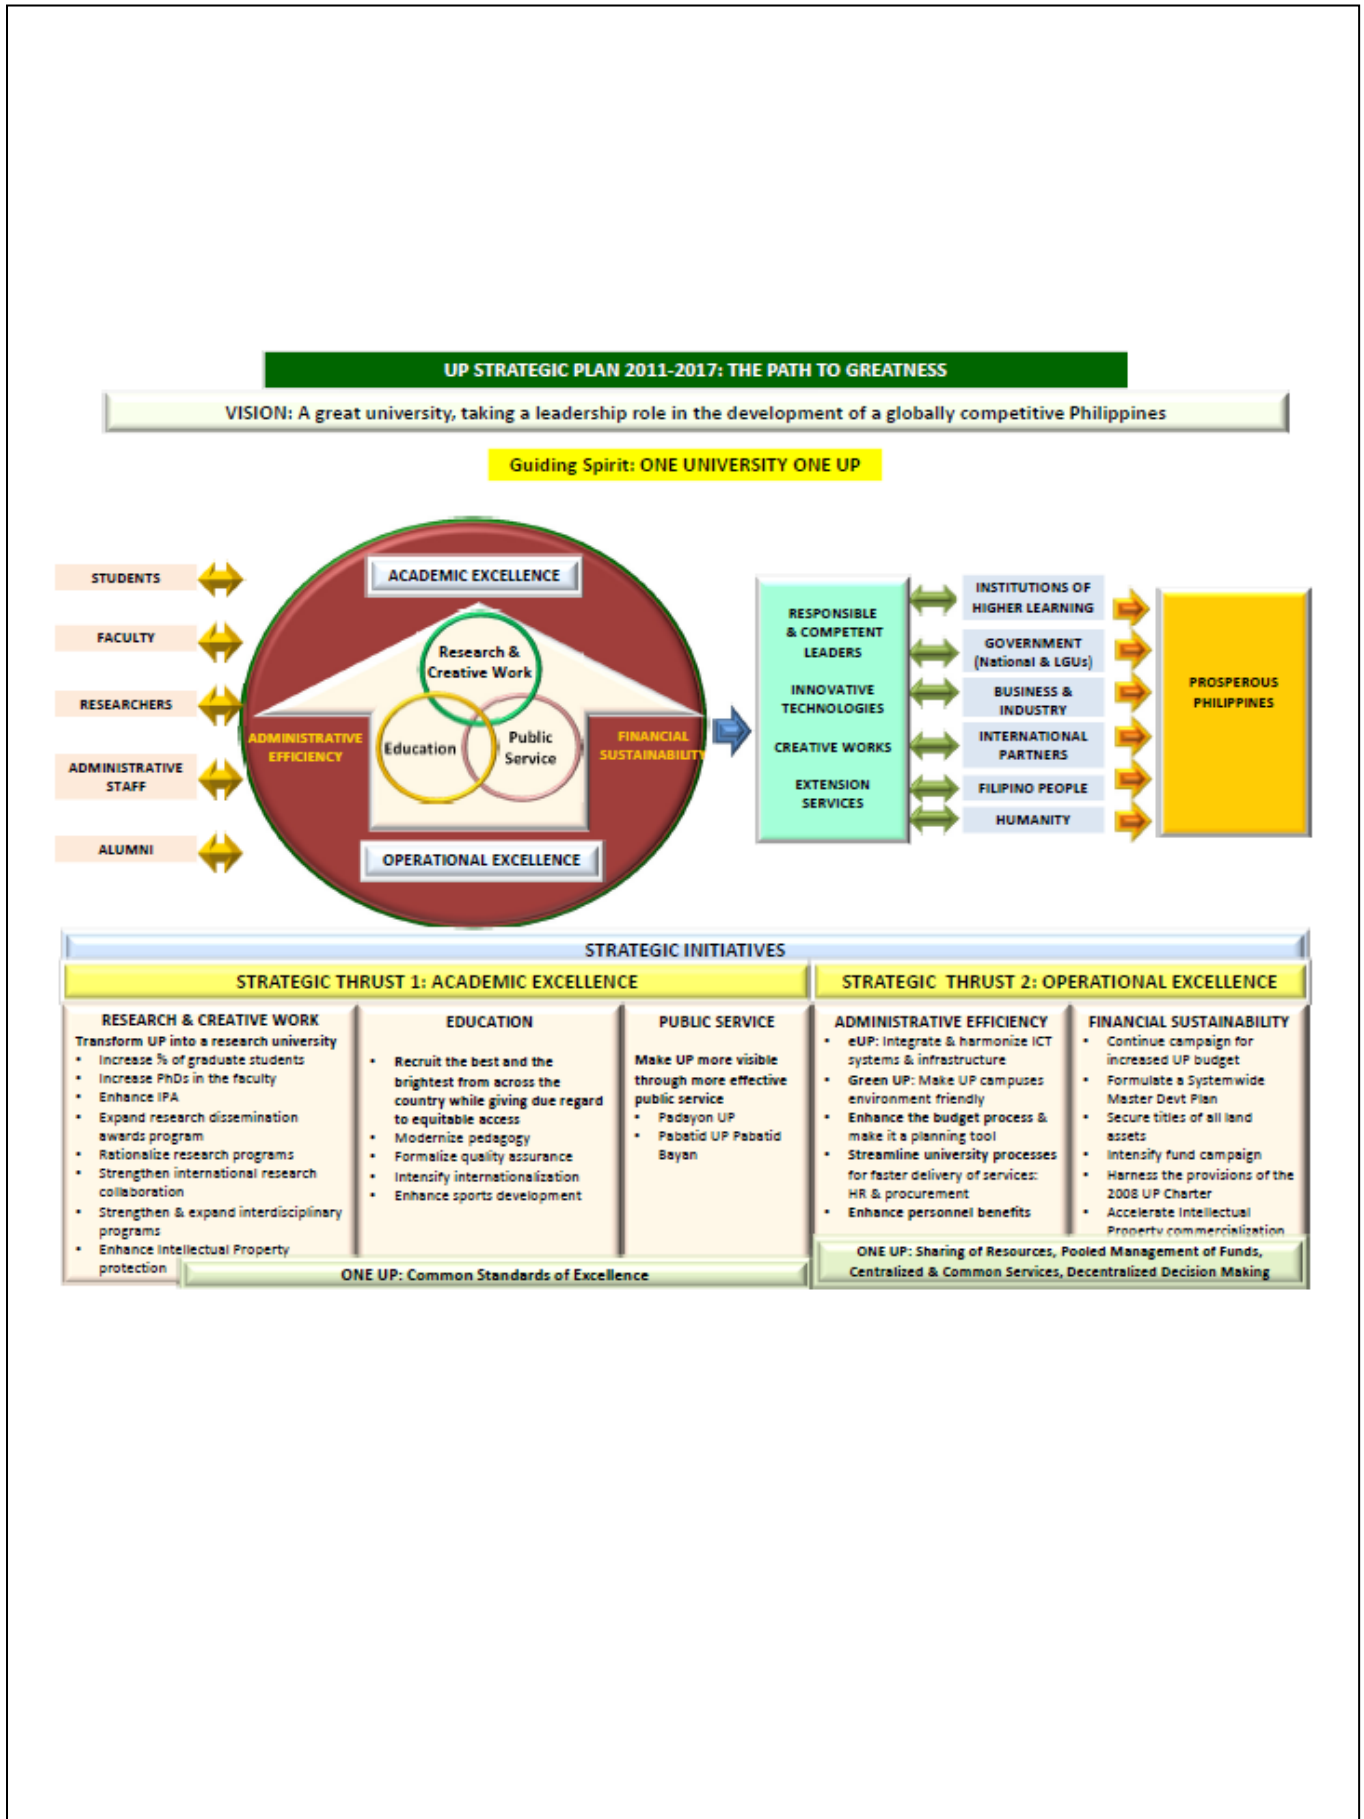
UP STRATEGIC PLAN 2011-2017: THE PATH TO GREATNESS

VISION: A great university, taking a leadership role in the development of a globally competitive Philippines

Guiding Spirit: ONE UNIVERSITY ONE UP

STUDENTS

FACULTY

RESEARCHERS

ADMINISTRATIVE STAFF

ALUMNI

ACADEMIC EXCELLENCE

Research & Creative Work

Education

Public Service

ADMINISTRATIVE EFFICIENCY

FINANCIAL SUSTAINABILITY

OPERATIONAL EXCELLENCE

RESPONSIBLE & COMPETENT LEADERS

INNOVATIVE TECHNOLOGIES

CREATIVE WORKS

EXTENSION SERVICES

INSTITUTIONS OF HIGHER LEARNING

GOVERNMENT (National & LGUs)

BUSINESS & INDUSTRY

INTERNATIONAL PARTNERS

FILIPINO PEOPLE

HUMANITY

PROSPEROUS PHILIPPINES

STRATEGIC INITIATIVES

STRATEGIC THRUST 1: ACADEMIC EXCELLENCE

STRATEGIC THRUST 2: OPERATIONAL EXCELLENCE

RESEARCH & CREATIVE WORK
Transform UP into a research university
• Increase % of graduate students
• Increase PhDs in the faculty
• Enhance IPA
• Expand research dissemination awards program
• Rationalize research programs
• Strengthen international research collaboration
• Strengthen & expand interdisciplinary programs
• Enhance Intellectual Property protection

EDUCATION
• Recruit the best and the brightest from across the country while giving due regard to equitable access
• Modernize pedagogy
• Formalize quality assurance
• Intensify internationalization
• Enhance sports development

PUBLIC SERVICE
Make UP more visible through more effective public service
• Padayon UP
• Pabatid UP Pabatid Bayan

ADMINISTRATIVE EFFICIENCY
• eUP: Integrate & harmonize ICT systems & infrastructure
• Green UP: Make UP campuses environment friendly
• Enhance the budget process & make it a planning tool
• Streamline university processes for faster delivery of services: HR & procurement
• Enhance personnel benefits

FINANCIAL SUSTAINABILITY
• Continue campaign for increased UP budget
• Formulate a Systemwide Master Devt Plan
• Secure titles of all land assets
• Intensify fund campaign
• Harness the provisions of the 2008 UP Charter
• Accelerate Intellectual Property commercialization

ONE UP: Common Standards of Excellence

ONE UP: Sharing of Resources, Pooled Management of Funds, Centralized & Common Services, Decentralized Decision Making